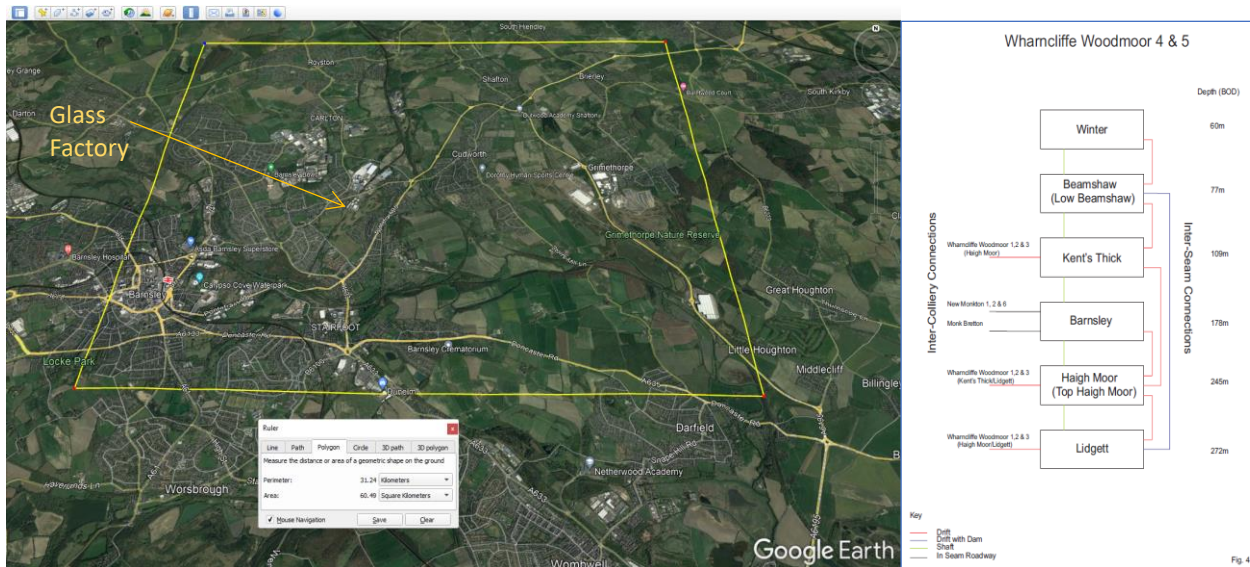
Glass Factory

South Hiendley
Royston
Shafton
Brierley
Carlton
Cudworth
Grimethorpe
Grimethorpe Nature Reserve
South Kirkby
Darton
Barnsley Hospital
Asda Barnsley Superstore
Calypso Cove Waterpark
Barnsley
Stairfoot
Barnsley Crematorium
Locke Park
Great Houghton
Little Houghton
Middlecliff
Billingley
Darfield
Netherwood Academy
Worsbrough
Wombwell
Google Earth

Ruler
Line | Path | Polygon | Circle | 3D path | 3D polygon
Measure the distance or area of a geometric shape on the ground
Perimeter: 31.24 Kilometers
Area: 60.49 Square Kilometers
Mouse Navigation
Save
Clear

Wharncliffe Woodmoor 4 & 5

Depth (BOD)

Inter-Colliery Connections
Inter-Seam Connections

Winter 60m
Beamshaw (Low Beamshaw) 77m
Wharncliffe Woodmoor 1,2 & 3 (Haigh Moor)
Kent's Thick 109m
New Monkton 1, 2 & 6
Monk Bretton
Barnsley 178m
Wharncliffe Woodmoor 1,2 & 3 (Kent's Thick/Lidgett)
Haigh Moor (Top Haigh Moor) 245m
Wharncliffe Woodmoor 1,2 & 3 (Haigh Moor/Lidgett)
Lidgett 272m

Key
Drift
Drift with Dam
Shaft
In Seam Roadway

Fig. 4